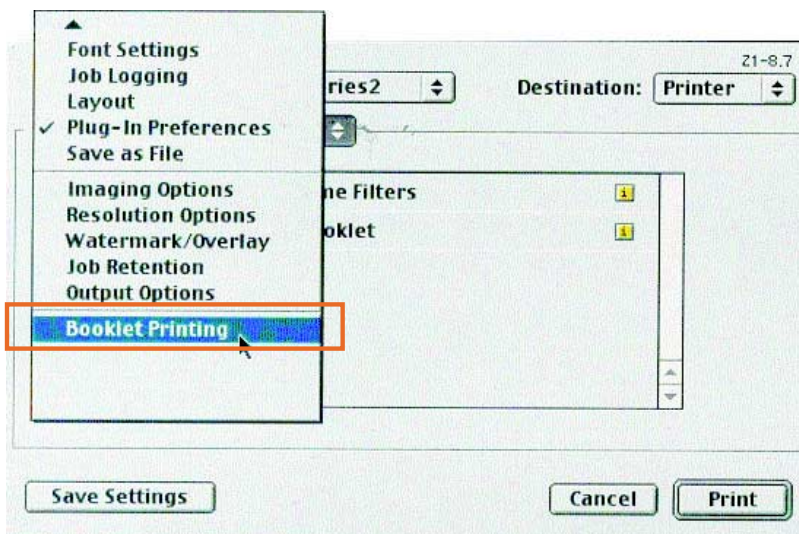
Font Settings
Job Logging
Layout
✓ Plug-In Preferences
Save as File

Imaging Options
Resolution Options
Watermark/Overlay
Job Retention
Output Options

Booklet Printing

Z1-8.7

ries2

Destination: Printer

ne Filters

oklet

Save Settings

Cancel

Print